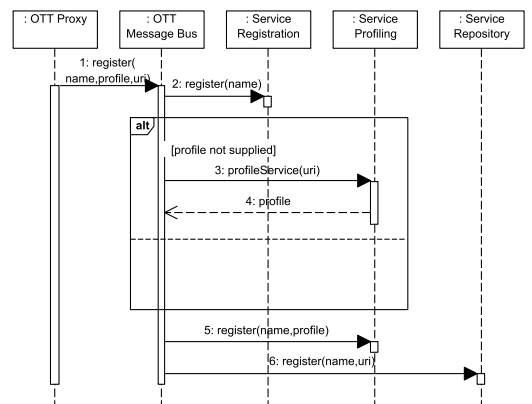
: OTT Proxy

: OTT Message Bus

: Service Registration

: Service Profiling

: Service Repository

1: register( name,profile,uri)

2: register(name)

alt

[profile not supplied]

3: profileService(uri)

4: profile

5: register(name,profile)

6: register(name,uri)